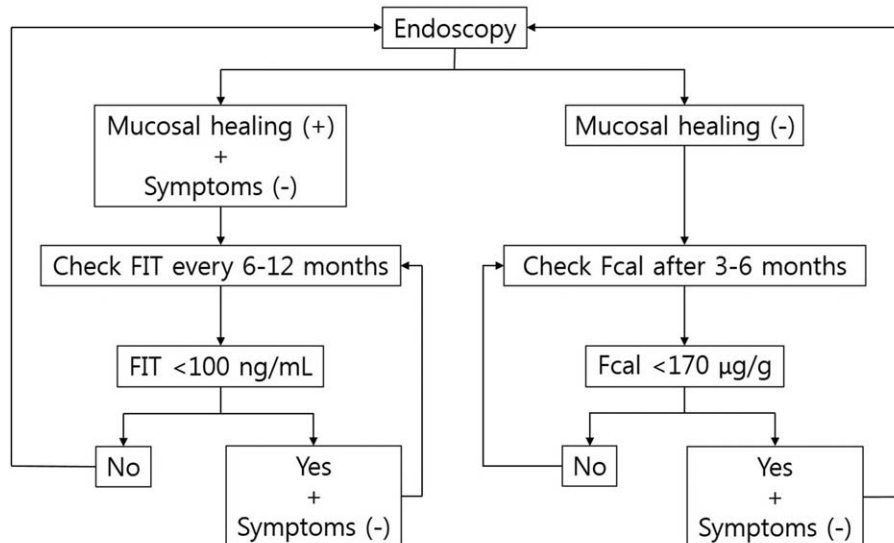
Endoscopy

Mucosal healing (+)
+
Symptoms (-)

Mucosal healing (-)

Check FIT every 6-12 months

Check Fcal after 3-6 months

FIT <100 ng/mL

Fcal <170 μg/g

No

Yes
+
Symptoms (-)

No

Yes
+
Symptoms (-)